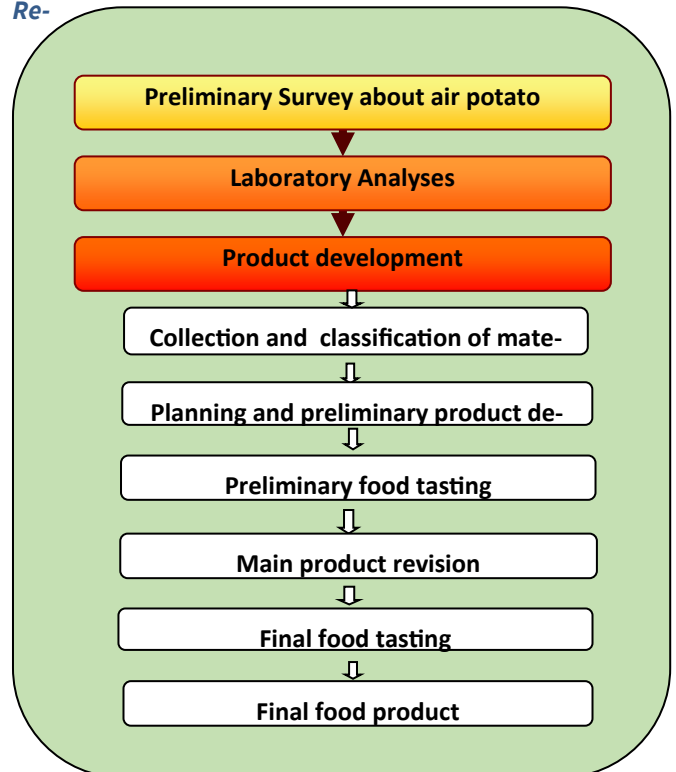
Re-

Preliminary Survey about air potato

Laboratory Analyses

Product development

Collection and classification of mate-

Planning and preliminary product de-

Preliminary food tasting

Main product revision

Final food tasting

Final food product